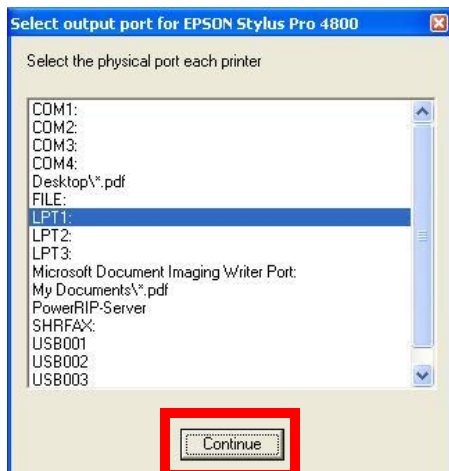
Select output port for EPSON Stylus Pro 4800

Select the physical port each printer

COM1:
COM2:
COM3:
COM4:
Desktop\*.pdf
FILE:
LPT1:
LPT2:
LPT3:
Microsoft Document Imaging Writer Port:
My Documents\*.pdf
PowerRIP-Server
SHRFAX:
USB001
USB002
USB003

Continue